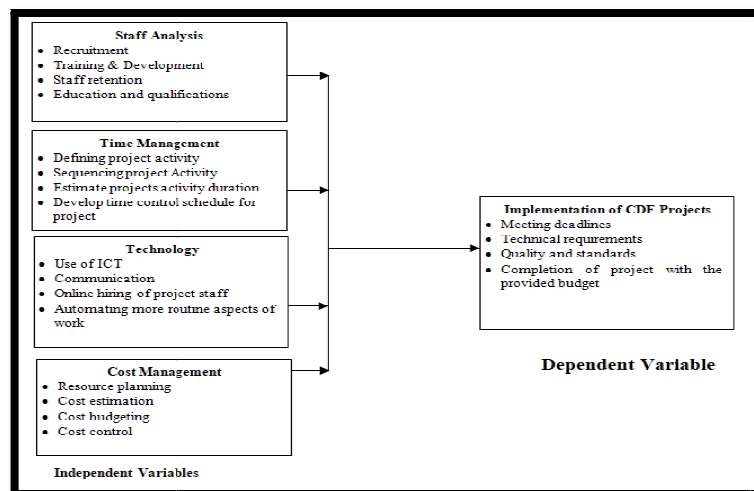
Staff Analysis
- Recruitment
- Training & Development
- Staff retention
- Education and qualifications

Time Management
- Defining project activity
- Sequencing project Activity
- Estimate projects activity duration
- Develop time control schedule for project

Technology
- Use of ICT
- Communication
- Online hiring of project staff
- Automating more routine aspects of work

Cost Management
- Resource planning
- Cost estimation
- Cost budgeting
- Cost control

Independent Variables

Implementation of CDF Projects
- Meeting deadlines
- Technical requirements
- Quality and standards
- Completion of project with the provided budget

Dependent Variable